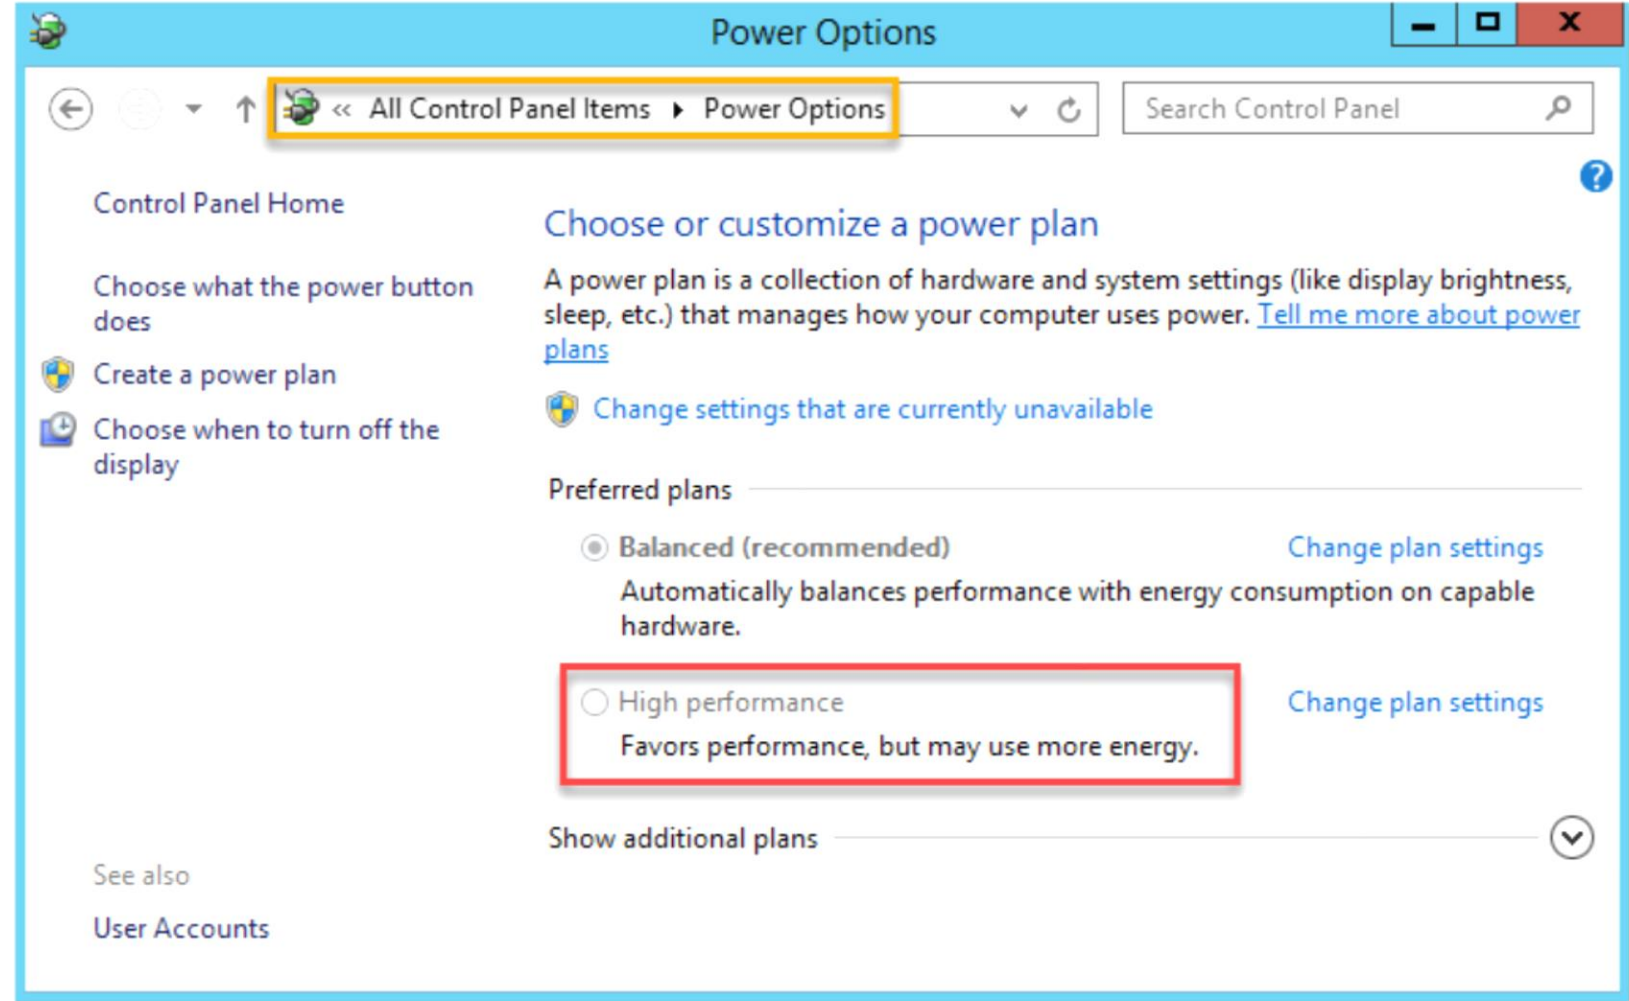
Power Options

« All Control Panel Items ▸ Power Options

Search Control Panel

Control Panel Home

Choose what the power button does

Create a power plan

Choose when to turn off the display

See also

User Accounts

Choose or customize a power plan

A power plan is a collection of hardware and system settings (like display brightness, sleep, etc.) that manages how your computer uses power. Tell me more about power plans

Change settings that are currently unavailable

Preferred plans

Balanced (recommended)

Change plan settings

Automatically balances performance with energy consumption on capable hardware.

High performance

Change plan settings

Favors performance, but may use more energy.

Show additional plans